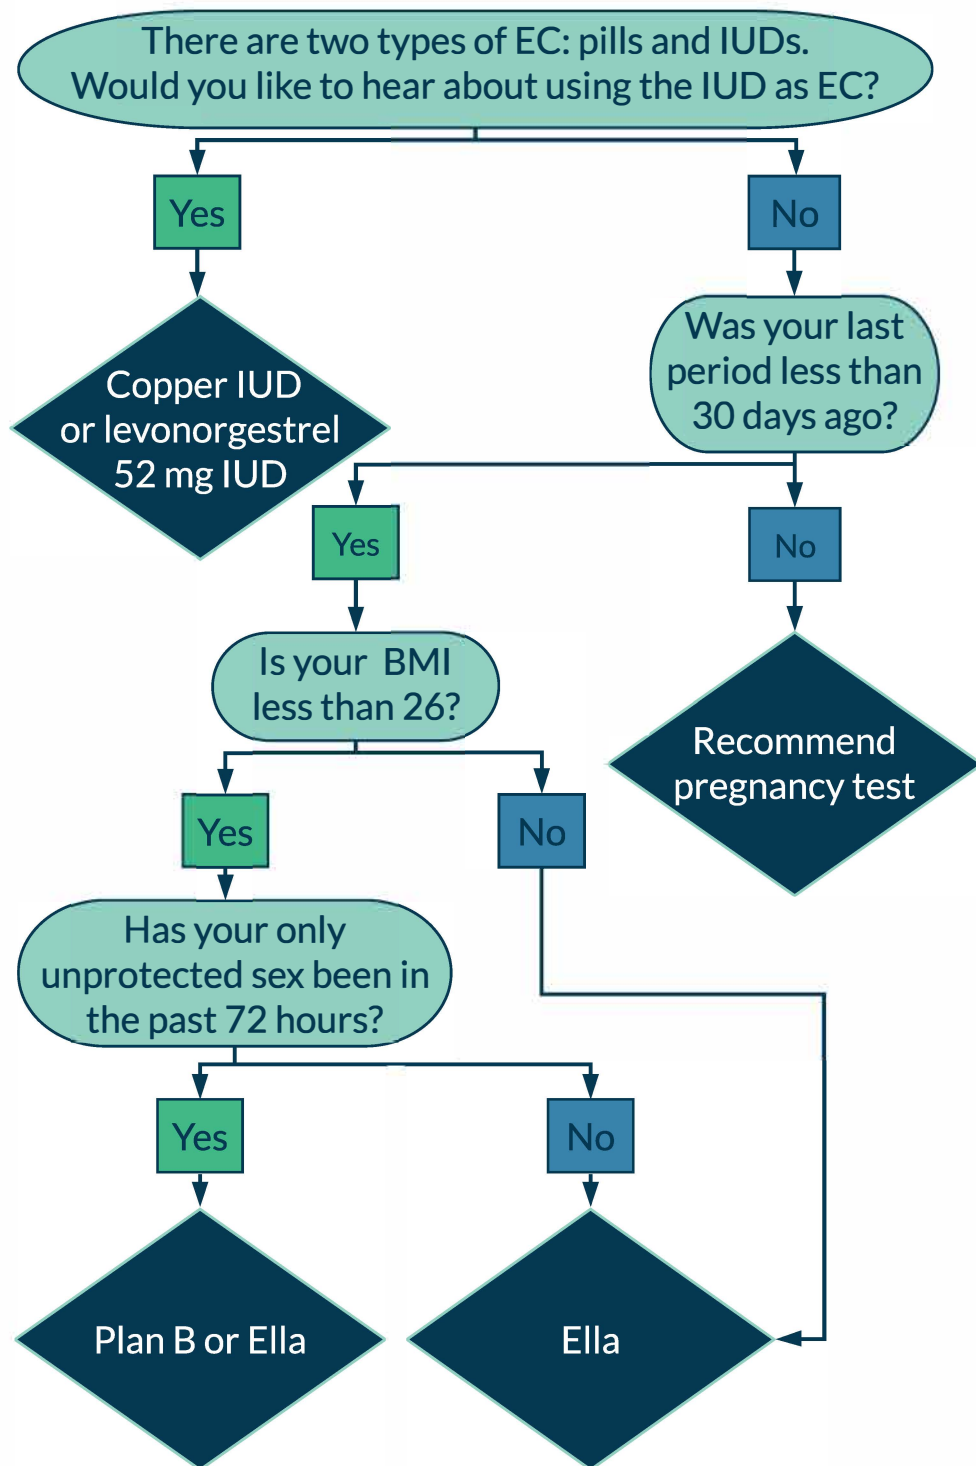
There are two types of EC: pills and IUDs. Would you like to hear about using the IUD as EC?

Yes

No

Copper IUD or levonorgestrel 52 mg IUD

Was your last period less than 30 days ago?

Yes

No

Is your BMI less than 26?

Recommend pregnancy test

Yes

No

Has your only unprotected sex been in the past 72 hours?

Yes

No

Plan B or Ella

Ella